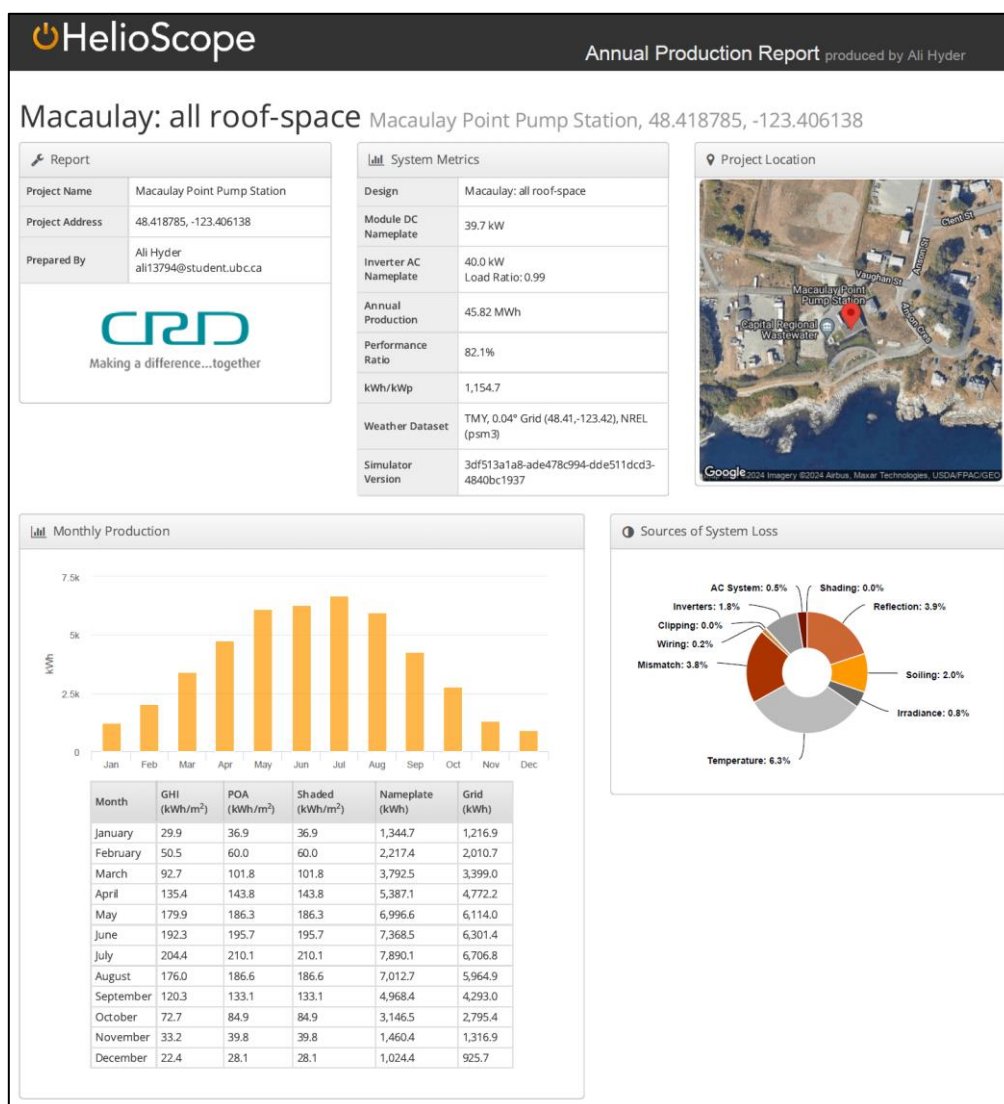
HelioScope

Annual Production Report produced by Ali Hyder

Macaulay: all roof-space Macaulay Point Pump Station, 48.418785, -123.406138

Report

| | |
|---|---|
| Project Name | Macaulay Point Pump Station |
| Project Address | 48.418785, -123.406138 |
| Prepared By | Ali Hyder ali13794@student.ubc.ca |

CRD
Making a difference...together

System Metrics

| | |
|---|---|
| Design | Macaulay: all roof-space |
| Module DC Nameplate | 39.7 kW |
| Inverter AC Nameplate | 40.0 kW Load Ratio: 0.99 |
| Annual Production | 45.82 MWh |
| Performance Ratio | 82.1% |
| kWh/kWp | 1,154.7 |
| Weather Dataset | TMY, 0.04° Grid (48.41,-123.42), NREL (psm3) |
| Simulator Version | 3df513a1a8-ade478c994-dde511dcd3-4840bc1937 |

Project Location

Clent St
Vaughan St
Anson St
Macaulay Point Pump Station
Capital Regional Wastewater
Anson Cres
Google ©2024 Imagery ©2024 Airbus, Maxar Technologies, USDA/FPAC/GEO

Monthly Production

7.5k
5k
2.5k
0
kWh
Jan Feb Mar Apr May Jun Jul Aug Sep Oct Nov Dec

| Month | GHI (kWh/m$^2$) | POA (kWh/m$^2$) | Shaded (kWh/m$^2$) | Nameplate (kWh) | Grid (kWh) |
|---|---|---|---|---|---|
| January | 29.9 | 36.9 | 36.9 | 1,344.7 | 1,216.9 |
| February | 50.5 | 60.0 | 60.0 | 2,217.4 | 2,010.7 |
| March | 92.7 | 101.8 | 101.8 | 3,792.5 | 3,399.0 |
| April | 135.4 | 143.8 | 143.8 | 5,387.1 | 4,772.2 |
| May | 179.9 | 186.3 | 186.3 | 6,996.6 | 6,114.0 |
| June | 192.3 | 195.7 | 195.7 | 7,368.5 | 6,301.4 |
| July | 204.4 | 210.1 | 210.1 | 7,890.1 | 6,706.8 |
| August | 176.0 | 186.6 | 186.6 | 7,012.7 | 5,964.9 |
| September | 120.3 | 133.1 | 133.1 | 4,968.4 | 4,293.0 |
| October | 72.7 | 84.9 | 84.9 | 3,146.5 | 2,795.4 |
| November | 33.2 | 39.8 | 39.8 | 1,460.4 | 1,316.9 |
| December | 22.4 | 28.1 | 28.1 | 1,024.4 | 925.7 |

Sources of System Loss

AC System: 0.5%
Shading: 0.0%
Inverters: 1.8%
Reflection: 3.9%
Clipping: 0.0%
Wiring: 0.2%
Mismatch: 3.8%
Soiling: 2.0%
Irradiance: 0.8%
Temperature: 6.3%